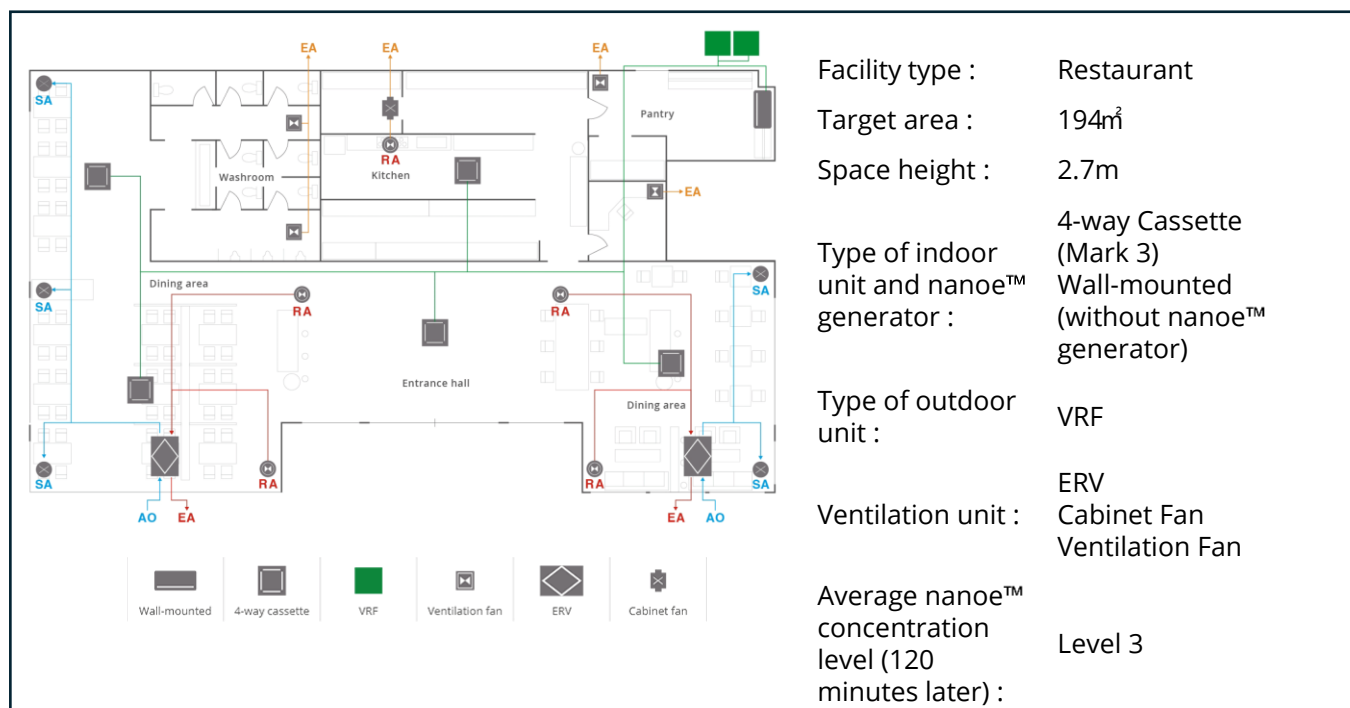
EA
EA
EA
SA
Pantry
RA
Washroom
Kitchen
EA
SA
Dining area
RA
RA
SA
Entrance hall
Dining area
SA
RA
RA
SA
AO
EA
EA
AO

Wall-mounted
4-way cassette
VRF
Ventilation fan
ERV
Cabinet fan

| | |
|---|---|
| Facility type : | Restaurant |
| Target area : | 194㎡ |
| Space height : | 2.7m |
| Type of indoor unit and nanoe™ generator : | 4-way Cassette (Mark 3) Wall-mounted (without nanoe™ generator) |
| Type of outdoor unit : | VRF |
| Ventilation unit : | ERV Cabinet Fan Ventilation Fan |
| Average nanoe™ concentration level (120 minutes later) : | Level 3 |